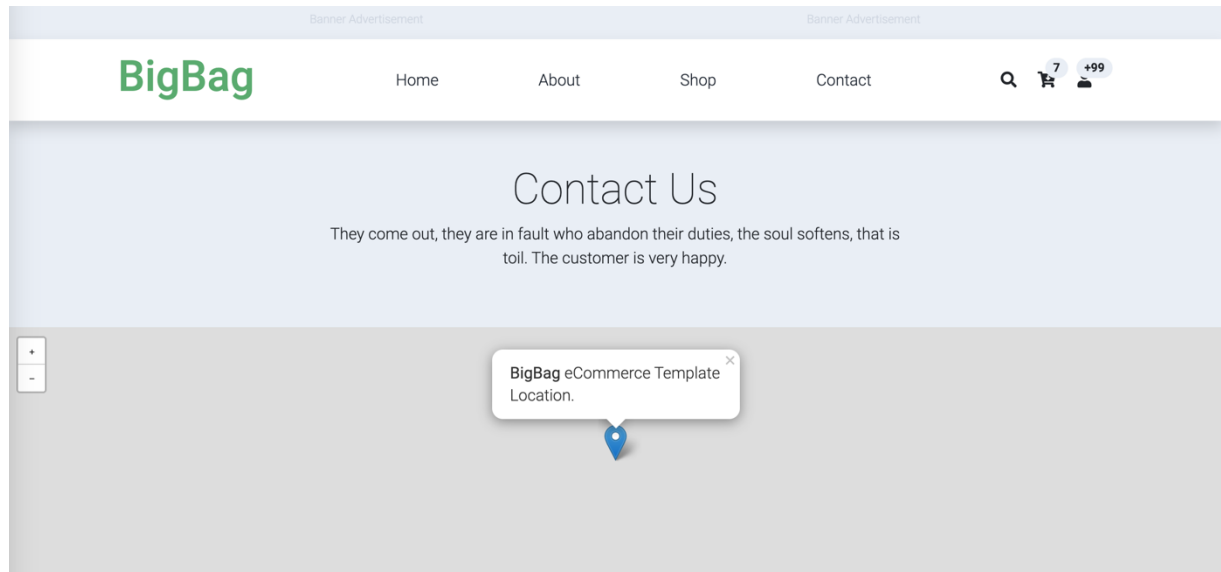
Banner Advertisement Banner Advertisement

BigBag

Home About Shop Contact

7 +99

Contact Us

They come out, they are in fault who abandon their duties, the soul softens, that is toil. The customer is very happy.

+
-

**BigBag** eCommerce Template Location.

×